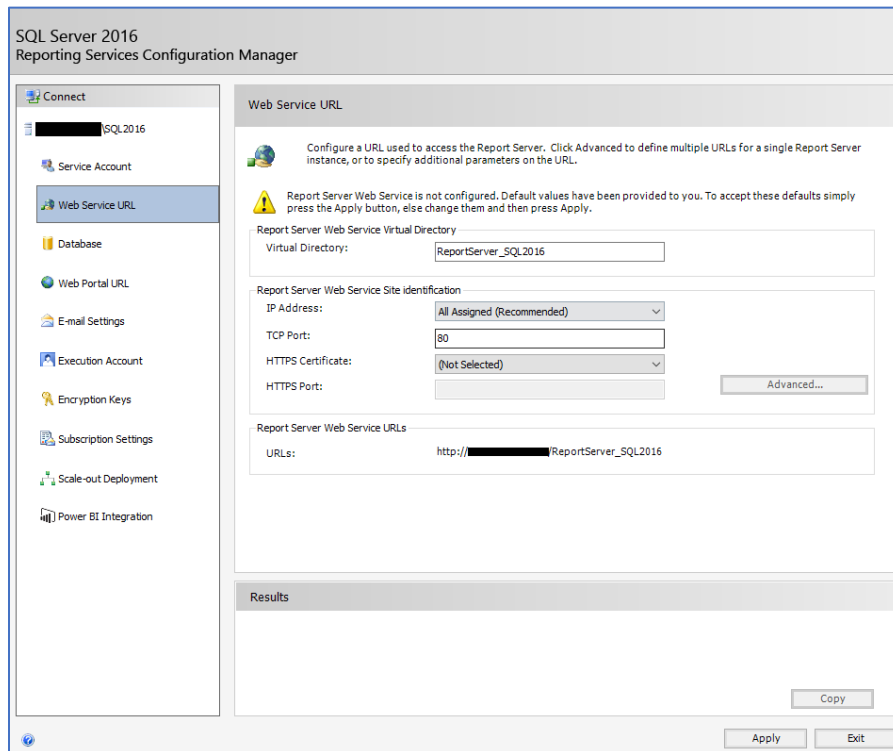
SQL Server 2016
Reporting Services Configuration Manager

Connect

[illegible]\SQL2016

Service Account

Web Service URL

Database

Web Portal URL

E-mail Settings

Execution Account

Encryption Keys

Subscription Settings

Scale-out Deployment

Power BI Integration

Web Service URL

Configure a URL used to access the Report Server. Click Advanced to define multiple URLs for a single Report Server instance, or to specify additional parameters on the URL.

Report Server Web Service is not configured. Default values have been provided to you. To accept these defaults simply press the Apply button, else change them and then press Apply.

Report Server Web Service Virtual Directory

Virtual Directory: ReportServer_SQL2016

Report Server Web Service Site identification

IP Address: All Assigned (Recommended)

TCP Port: 80

HTTPS Certificate: (Not Selected)

HTTPS Port:

Advanced...

Report Server Web Service URLs

URLs: http://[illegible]/ReportServer_SQL2016

Results

Copy

Apply

Exit